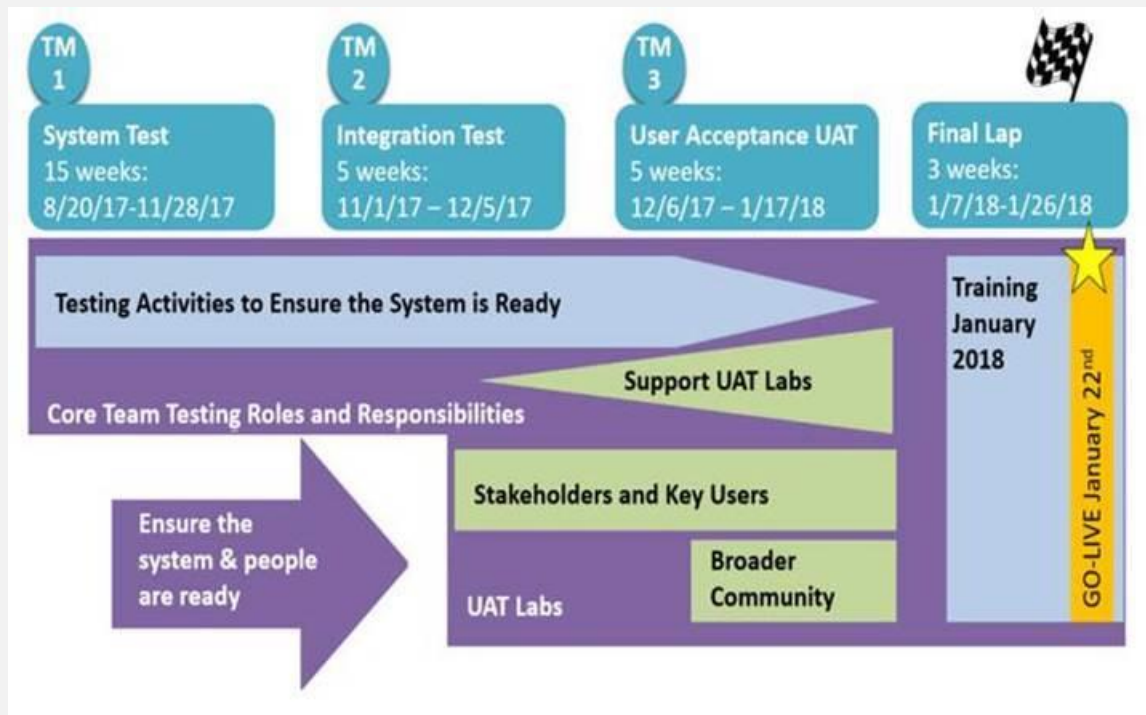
TM 1

System Test
15 weeks:
8/20/17-11/28/17

TM 2

Integration Test
5 weeks:
11/1/17 – 12/5/17

TM 3

User Acceptance UAT
5 weeks:
12/6/17 – 1/17/18

Final Lap
3 weeks:
1/7/18-1/26/18

Testing Activities to Ensure the System is Ready

Support UAT Labs

Core Team Testing Roles and Responsibilities

Training
January
2018

GO-LIVE January 22$^{nd}$

Ensure the system & people are ready

Stakeholders and Key Users

Broader Community

UAT Labs